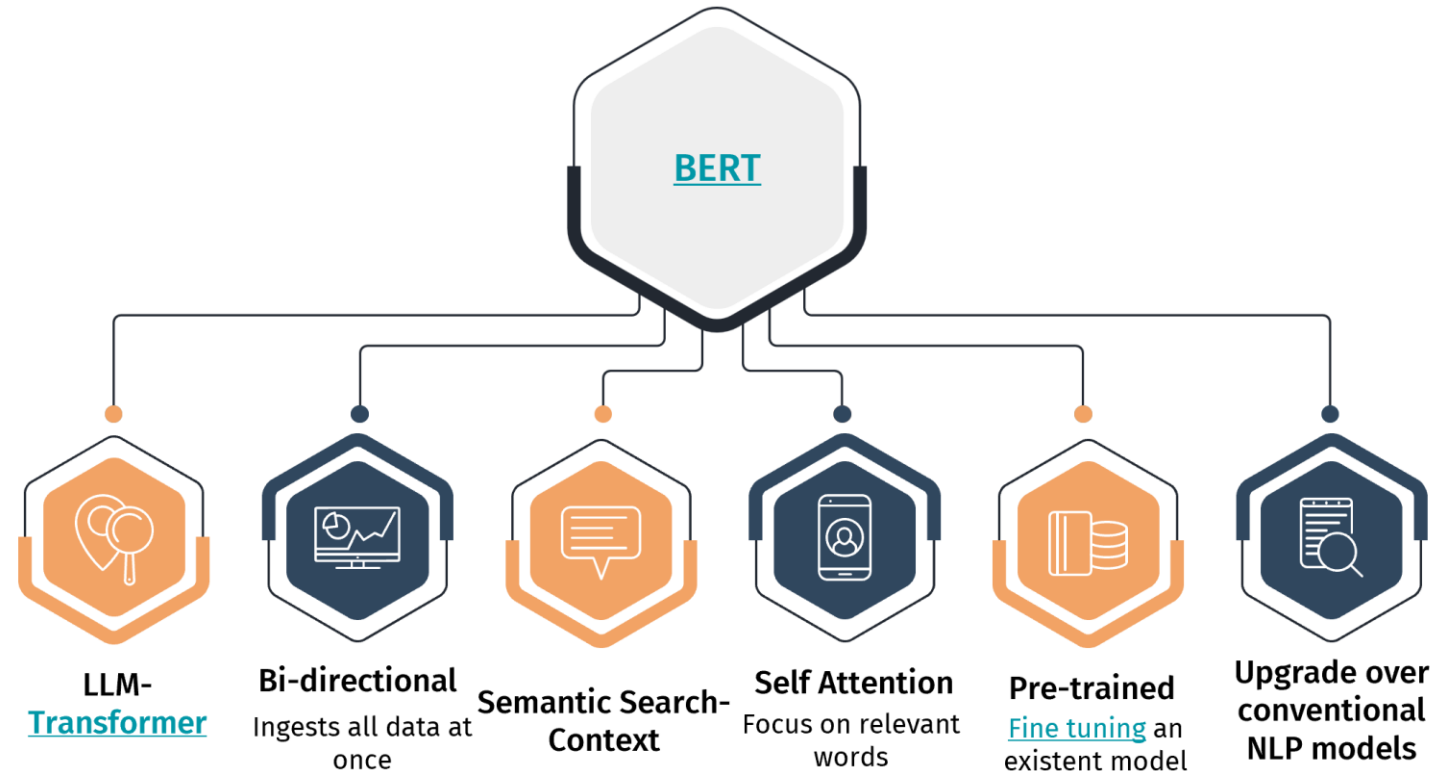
BERT

LLM-Transformer

Bi-directional
Ingests all data at once

Semantic Search-Context

Self Attention
Focus on relevant words

Pre-trained
Fine tuning an existent model

Upgrade over conventional NLP models